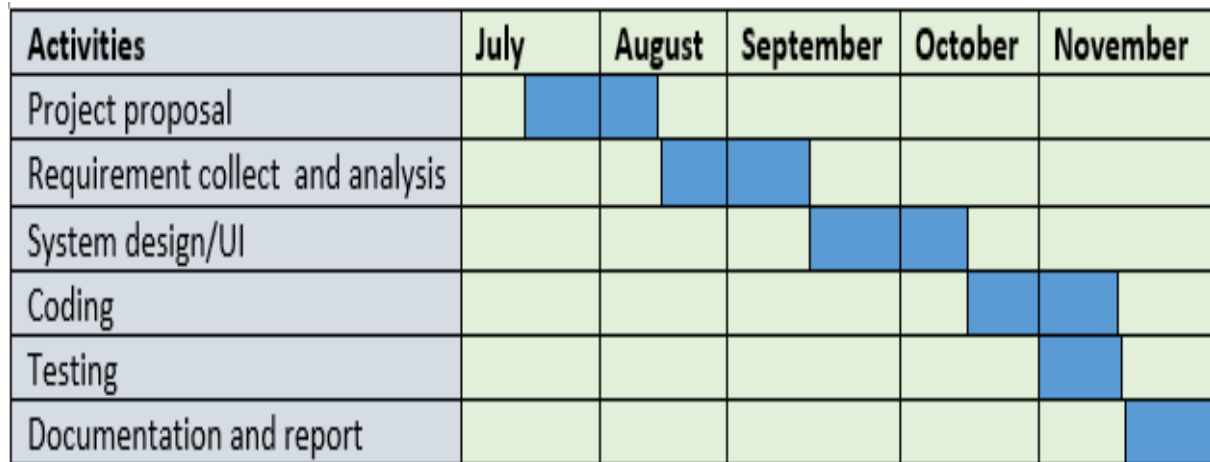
| Activities | July | August | September | October | November |
|---|---|---|---|---|---|
| Project proposal | | | | | |
| Requirement collect and analysis | | | | | |
| System design/UI | | | | | |
| Coding | | | | | |
| Testing | | | | | |
| Documentation and report | | | | | |